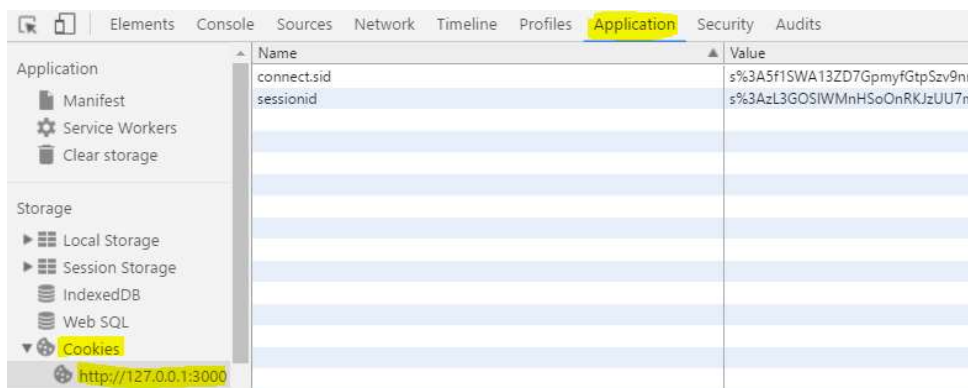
Elements Console Sources Network Timeline Profiles Application Security Audits

Application
Manifest
Service Workers
Clear storage

Storage
Local Storage
Session Storage
IndexedDB
Web SQL
Cookies
http://127.0.0.1:3000

| Name | Value |
|---|---|
| connect.sid | s%3A5f1SWA13ZD7GpmyfGtpSzv9n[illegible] |
| sessionid | s%3AzL3GOSIWMnHSoOnRKJzUU7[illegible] |